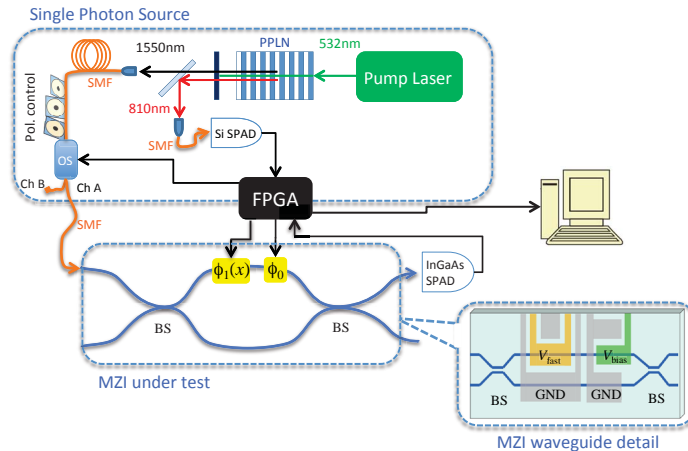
Single Photon Source

1550nm
PPLN
532nm
Pump Laser
SMF
810nm
Pol. control
Si SPAD
SMF
OS
Ch B
Ch A
FPGA
SMF
$\phi_1(x)$
$\phi_0$
InGaAs SPAD
BS
BS
MZI under test
$V_{\text{fast}}$
$V_{\text{bias}}$
BS
GND
GND
BS
MZI waveguide detail